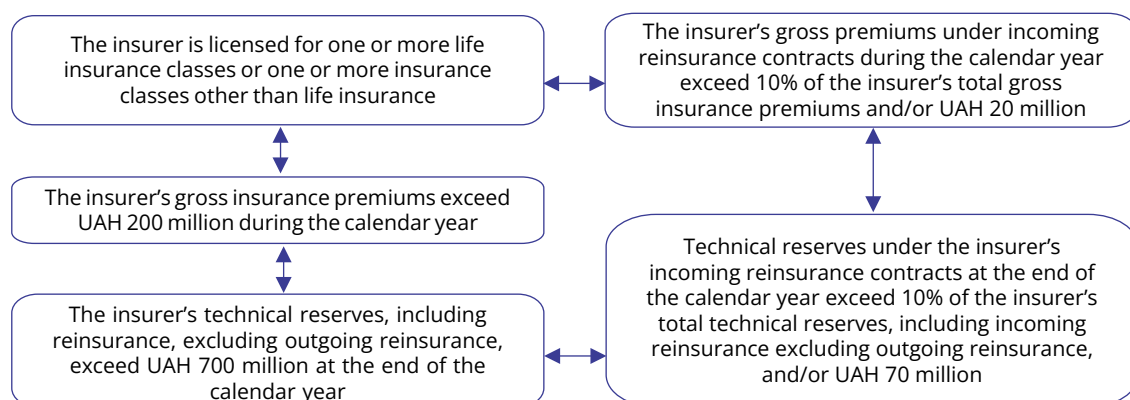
The insurer is licensed for one or more life insurance classes or one or more insurance classes other than life insurance

The insurer's gross premiums under incoming reinsurance contracts during the calendar year exceed 10% of the insurer's total gross insurance premiums and/or UAH 20 million

The insurer's gross insurance premiums exceed UAH 200 million during the calendar year

Technical reserves under the insurer's incoming reinsurance contracts at the end of the calendar year exceed 10% of the insurer's total technical reserves, including incoming reinsurance excluding outgoing reinsurance, and/or UAH 70 million

The insurer's technical reserves, including reinsurance, excluding outgoing reinsurance, exceed UAH 700 million at the end of the calendar year